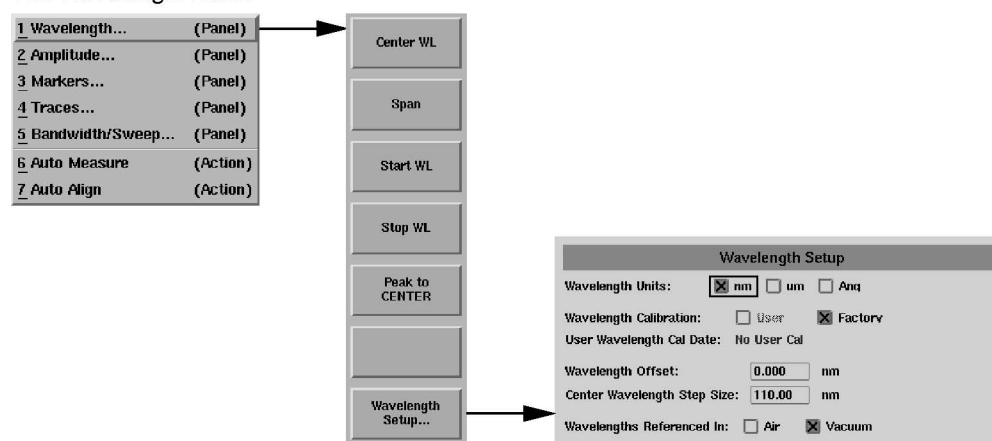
1 Wavelength... (Panel)
2 Amplitude... (Panel)
3 Markers... (Panel)
4 Traces... (Panel)
5 Bandwidth/Sweep... (Panel)
6 Auto Measure (Action)
7 Auto Align (Action)

Center WL

Span

Start WL

Stop WL

Peak to CENTER

Wavelength Setup...

Wavelength Setup

Wavelength Units: nm um Ang

Wavelength Calibration: User Factory

User Wavelength Cal Date: No User Cal

Wavelength Offset: 0.000 nm

Center Wavelength Step Size: 110.00 nm

Wavelengths Referenced In: Air Vacuum